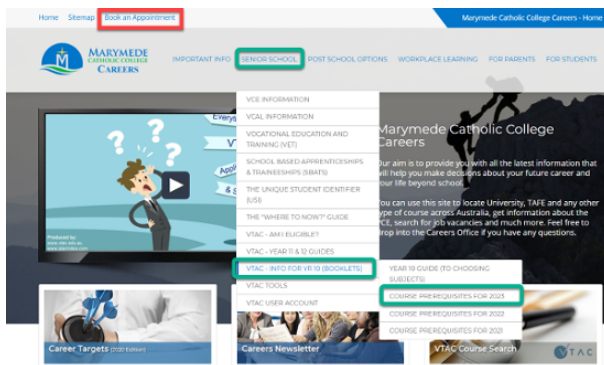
Home Sitemap Book an Appointment

Marymede Catholic College Careers - Home

MARYMEDE CATHOLIC COLLEGE CAREERS

IMPORTANT INFO SENIOR SCHOOL POST SCHOOL OPTIONS WORKPLACE LEARNING FOR PARENTS FOR STUDENTS

VCE INFORMATION
VCAL INFORMATION
VOCATIONAL EDUCATION AND TRAINING (VET)
SCHOOL BASED APPRENTICESHIPS & TRAINEESHIPS (SBATS)
THE UNIQUE STUDENT IDENTIFIER (USI)
THE "WHERE TO NOW?" GUIDE
VTAC - AM I ELIGIBLE?
VTAC - YEAR 11 & 12 GUIDES
VTAC - INFO FOR YR10 (BOOKLETS)
VTAC TOOLS
VTAC USER ACCOUNT

YEAR 10 GUIDE (TO CHOOSING SUBJECTS)
COURSE PREREQUISITES FOR 2023
COURSE PREREQUISITES FOR 2022
COURSE PREREQUISITES FOR 2021

Marymede Catholic College Careers

Our aim is to provide you with all the latest information that will help you make decisions about your future career and your life beyond school.

You can use this site to locate University, TAFE and any other type of course across Australia, get information about the VCE, search for job vacancies and much more. Feel free to drop into the Careers Office if you have any questions.

Career Targets (2020 Edition)

Careers Newsletter

VTAC Course Search

VTAC